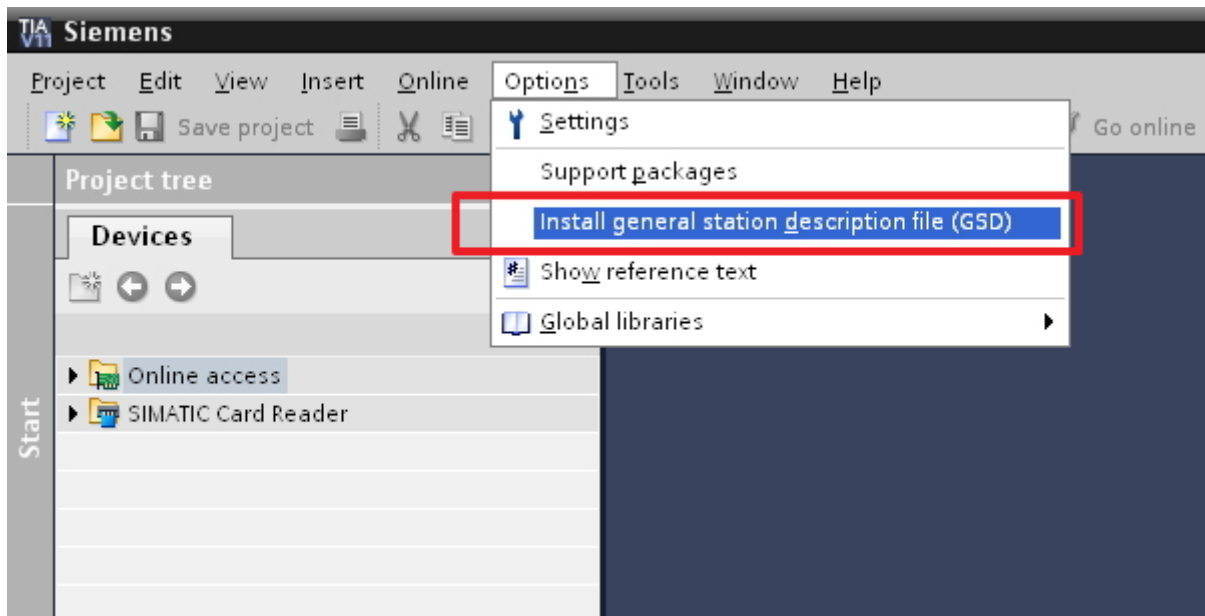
TIA V11 Siemens

Project Edit View Insert Online Options Tools Window Help

Save project

Go online

Settings

Support packages

Install general station description file (GSD)

Show reference text

Global libraries

Project tree

Devices

Online access

SIMATIC Card Reader

Start